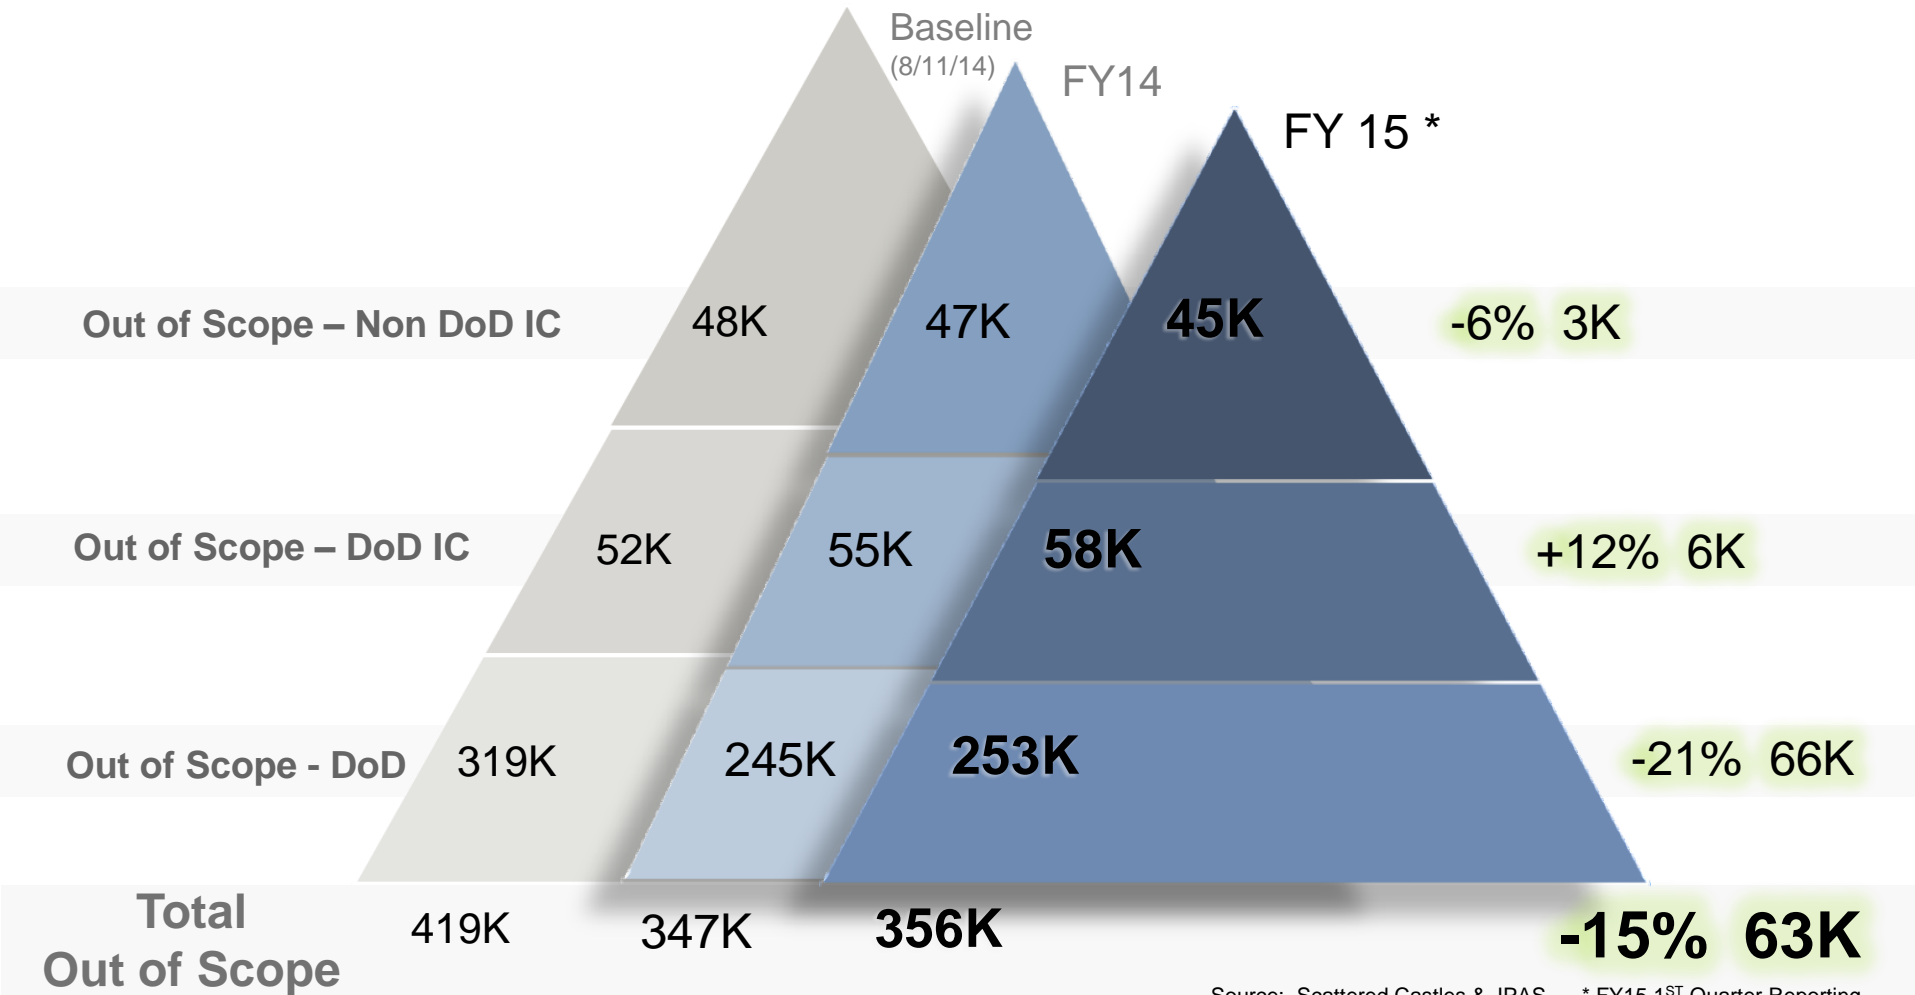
Baseline
(8/11/14)

FY14

FY 15 *

Out of Scope – Non DoD IC 48K 47K 45K -6% 3K

Out of Scope – DoD IC 52K 55K 58K +12% 6K

Out of Scope - DoD 319K 245K 253K -21% 66K

Total Out of Scope 419K 347K 356K -15% 63K

Source: Scattered Castles & JPAS * FY15 1$^{ST}$ Quarter Reporting